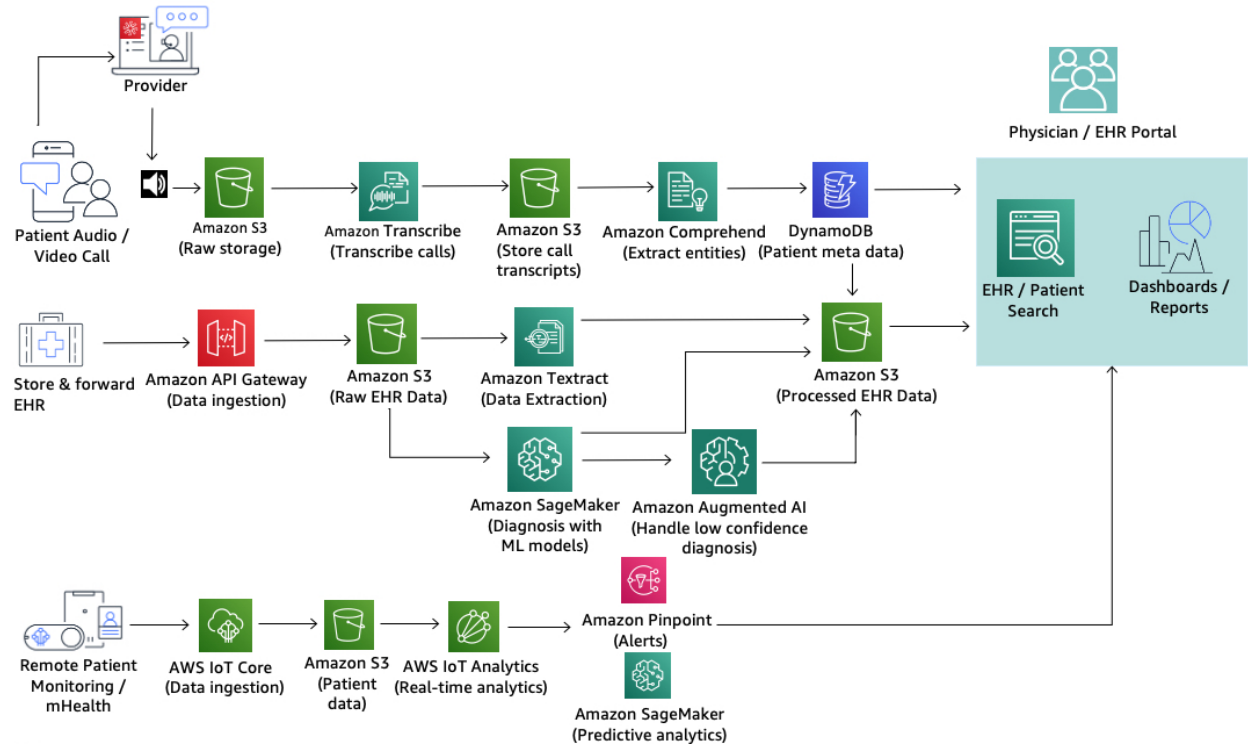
Provider

Patient Audio / Video Call

Amazon S3 (Raw storage)

Amazon Transcribe (Transcribe calls)

Amazon S3 (Store call transcripts)

Amazon Comprehend (Extract entities)

DynamoDB (Patient meta data)

Physician / EHR Portal

EHR / Patient Search

Dashboards / Reports

Store & forward EHR

Amazon API Gateway (Data ingestion)

Amazon S3 (Raw EHR Data)

Amazon Textract (Data Extraction)

Amazon S3 (Processed EHR Data)

Amazon SageMaker (Diagnosis with ML models)

Amazon Augmented AI (Handle low confidence diagnosis)

Amazon Pinpoint (Alerts)

Remote Patient Monitoring / mHealth

AWS IoT Core (Data ingestion)

Amazon S3 (Patient data)

AWS IoT Analytics (Real-time analytics)

Amazon SageMaker (Predictive analytics)